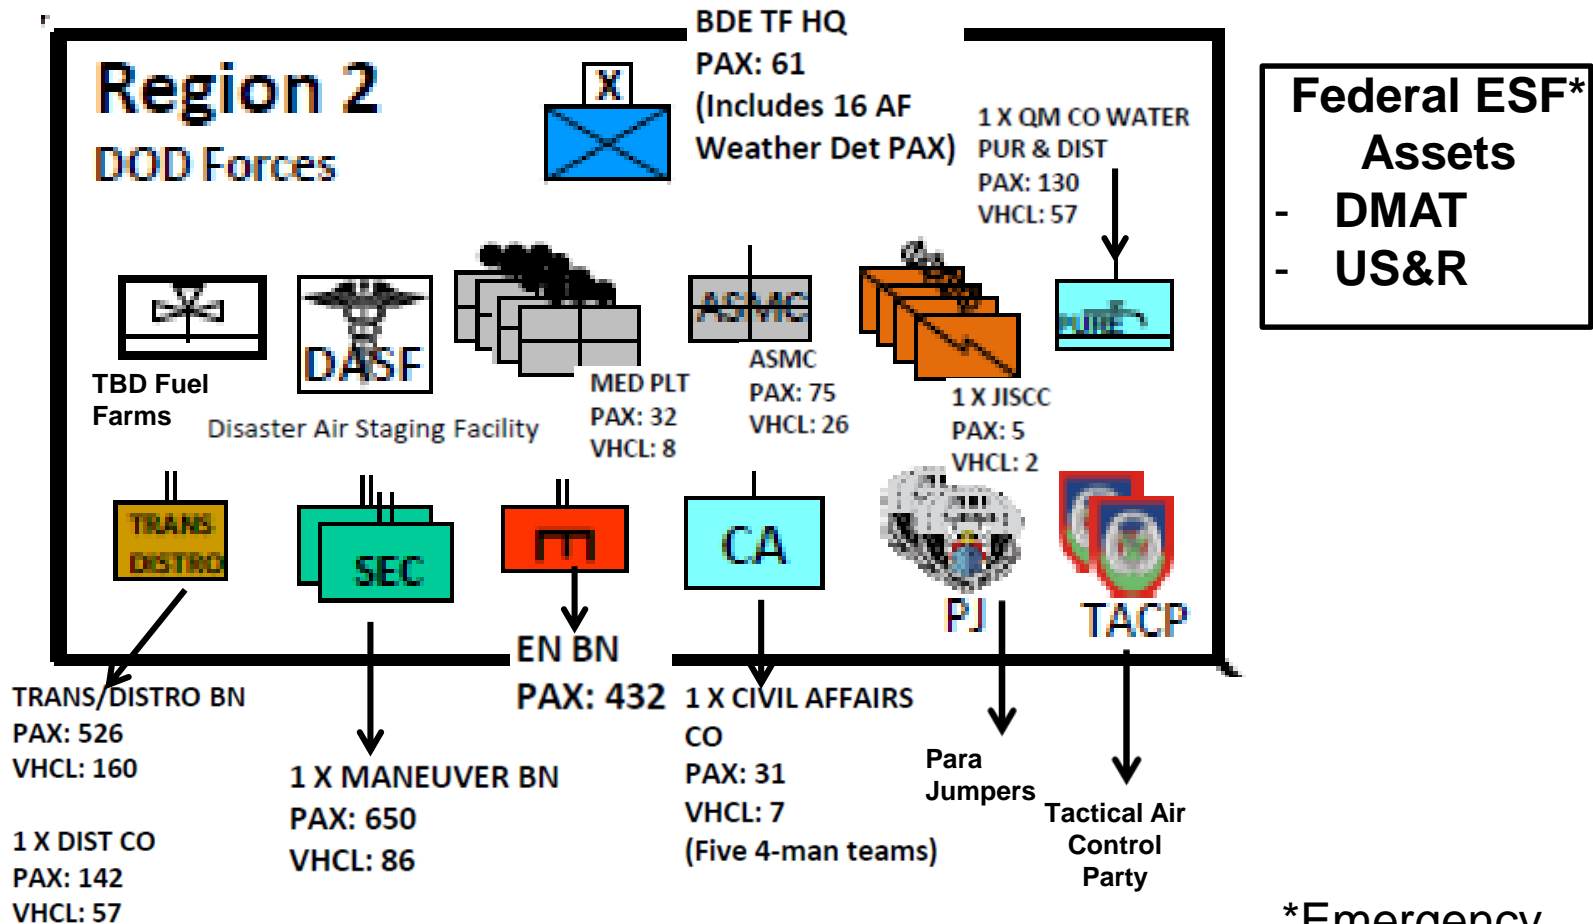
Region 2
DOD Forces

BDE TF HQ
PAX: 61
(Includes 16 AF Weather Det PAX)

1 X QM CO WATER PUR & DIST
PAX: 130
VHCL: 57

Federal ESF* Assets
- DMAT
- US&R

TBD Fuel Farms

DASF
Disaster Air Staging Facility

MED PLT
PAX: 32
VHCL: 8

ASMC
ASMC
PAX: 75
VHCL: 26

1 X JISCC
PAX: 5
VHCL: 2

PURE

TRANS DISTRO

SEC

CA

PJ

TACP

TRANS/DISTRO BN
PAX: 526
VHCL: 160

1 X DIST CO
PAX: 142
VHCL: 57

1 X MANEUVER BN
PAX: 650
VHCL: 86

EN BN
PAX: 432

1 X CIVIL AFFAIRS CO
PAX: 31
VHCL: 7
(Five 4-man teams)

Para Jumpers

Tactical Air Control Party

*Emergency